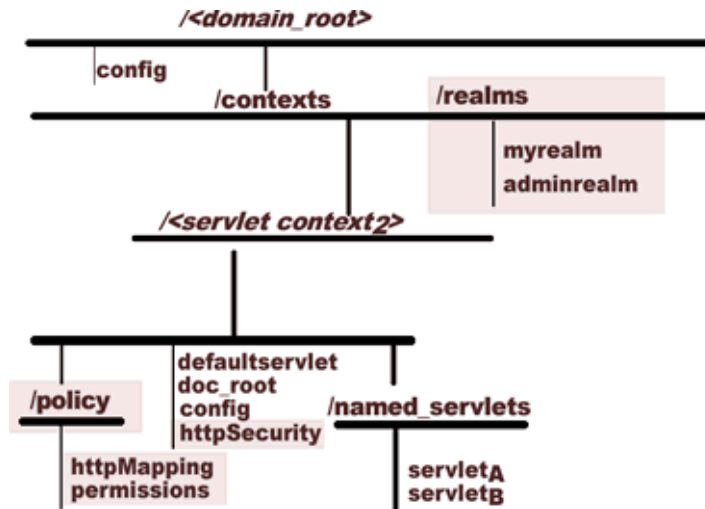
/<domain_root>

config

/contexts

/realms

myrealm
adminrealm

/<servlet context$_2$>

defaultservlet
doc_root
config
httpSecurity

/policy

/named_servlets

httpMapping
permissions

servlet$_A$
servlet$_B$